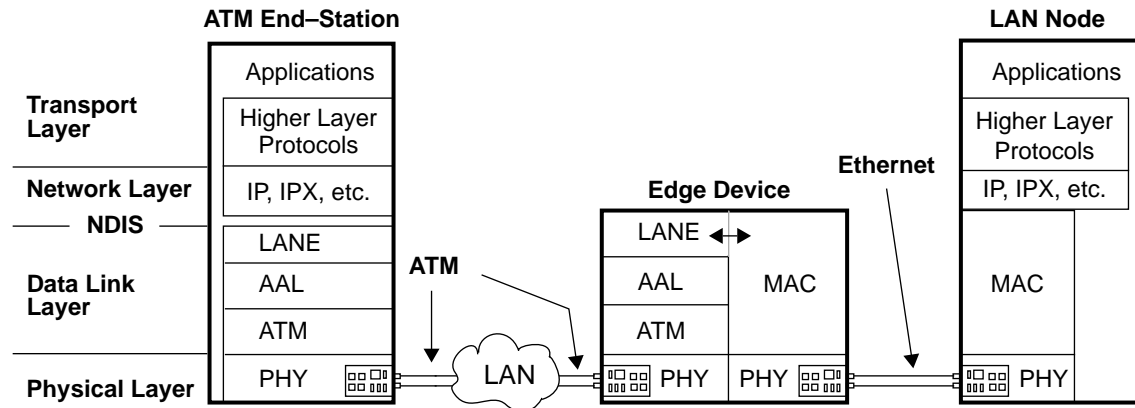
ATM End–Station

LAN Node

Transport Layer

Network Layer

NDIS

Data Link Layer

Physical Layer

Applications

Higher Layer Protocols

IP, IPX, etc.

LANE

AAL

ATM

PHY

ATM

LAN

Edge Device

LANE

AAL

ATM

PHY

MAC

PHY

Ethernet

Applications

Higher Layer Protocols

IP, IPX, etc.

MAC

PHY